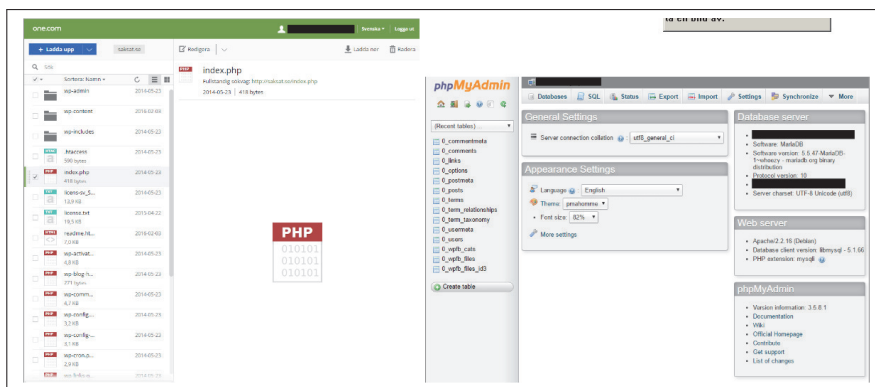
ta en bild av.

one.com
Svenska Logga ut

+ Ladda upp
Rediger
Ladda ner
Radera

Sortera: Namn

wp-admin 2014-05-23
wp-content 2014-02-06
wp-includes 2014-05-23
.htaccess 390 bytes 2014-05-23
index.php 418 bytes 2014-05-23
license_S... 13,9 KB 2014-05-23
license.txt 19,5 KB 2014-04-22
readme.ht... 7,0 KB 2014-02-03
wp-activat... 4,8 KB 2014-05-23
wp-blog-h... 271 bytes 2014-05-23
wp-comm... 4,7 KB 2014-05-23
wp-config... 3,2 KB 2014-05-23
wp-config-... 3,1 KB 2014-05-23
wp-cron.p... 2,9 KB 2014-05-23

index.php
Fullständig sökväg: http://nakcat.se/index.php
2014-05-23 | 418 bytes

PHP
010101
010101
010101

phpMyAdmin

(Recent tables) ...
0_commentmeta
0_comments
0_links
0_options
0_postmeta
0_posts
0_terms
0_term_relationships
0_term_taxonomy
0_usermeta
0_users
0_wpfb_cats
0_wpfb_files
0_wpfb_files_id3
Create table

Databases SQL Status Export Import Settings Synchronize More

General Settings
Server connection collation utf8_general_ci

Appearance Settings
Language English
Theme pmahomme
Font size: 82%
More settings

Database server
Server type: MariaDB
Software version: 5.5.47-MariaDB-1~wheezy - mariadb.org binary distribution
Protocol version: 10
Server charset: UTF-8 Unicode (utf8)

Web server
Apache/2.2.16 (Debian)
Database client version: libmysql - 5.1.66
PHP extension: mysqli

phpMyAdmin
Version information: 3.5.8.1
Documentation
Wiki
Official Homepage
Contribute
Get support
List of changes